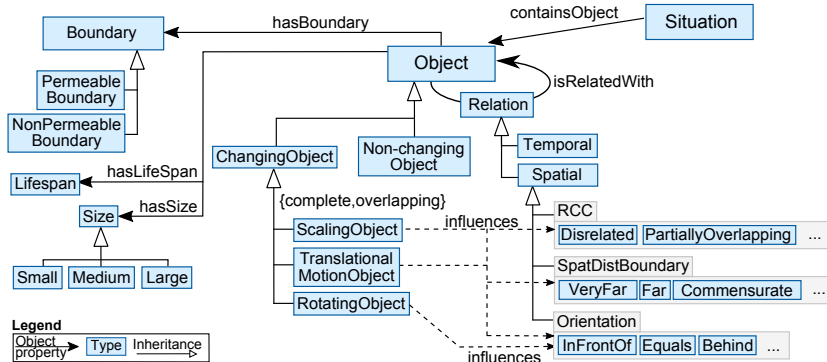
Boundary
hasBoundary
containsObject
Situation
Object
isRelatedWith
Permeable Boundary
NonPermeable Boundary
Relation
Temporal
Spatial
ChangingObject
Non-changing Object
hasLifeSpan
Lifespan
hasSize
Size
{complete,overlapping}
ScalingObject
influences
RCC
Disrelated
PartiallyOverlapping
...
Small
Medium
Large
Translational MotionObject
SpatDistBoundary
VeryFar
Far
Commensurate
...
RotatingObject
Orientation
Legend
Object property
Type
Inheritance
InFrontOf
Equals
Behind
...
influences